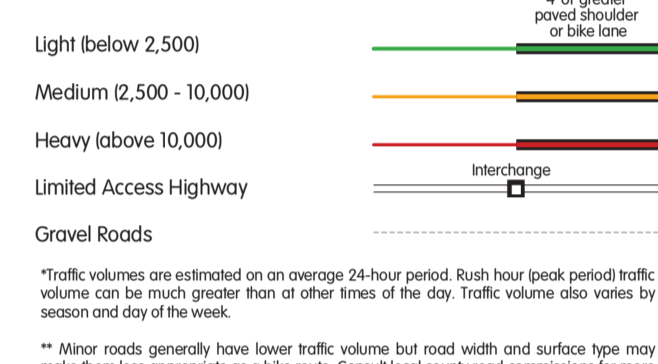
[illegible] paved shoulder or bike lane

Light (below 2,500)

Medium (2,500 - 10,000)

Heavy (above 10,000)

Interchange

Limited Access Highway

Gravel Roads

*Traffic volumes are estimated on an average 24-hour period. Rush hour (peak period) traffic volume can be much greater than at other times of the day. Traffic volume also varies by season and day of the week.

** Minor roads generally have lower traffic volume but road width and surface type may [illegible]